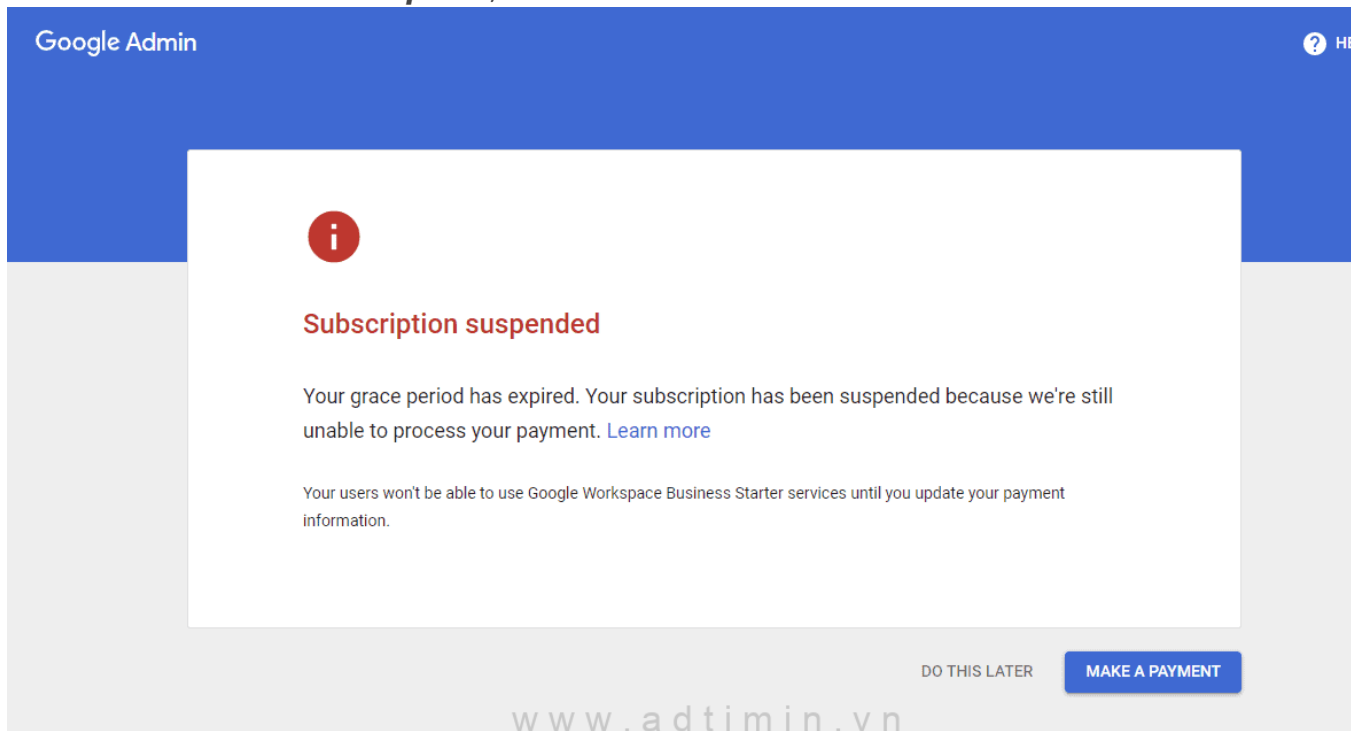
Google Admin

HE

Subscription suspended

Your grace period has expired. Your subscription has been suspended because we're still unable to process your payment. Learn more

Your users won't be able to use Google Workspace Business Starter services until you update your payment information.

DO THIS LATER

MAKE A PAYMENT

www.adtimin.vn